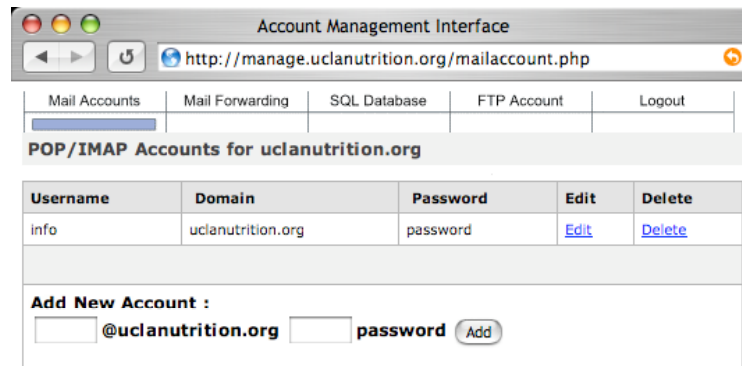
Account Management Interface

http://manage.uclanutrition.org/mailaccount.php

| Mail Accounts | Mail Forwarding | SQL Database | FTP Account | Logout |
|---|---|---|---|---|

POP/IMAP Accounts for uclanutrition.org

| Username | Domain | Password | Edit | Delete |
|---|---|---|---|---|
| info | uclanutrition.org | password | Edit | Delete |

Add New Account :
@uclanutrition.org password Add